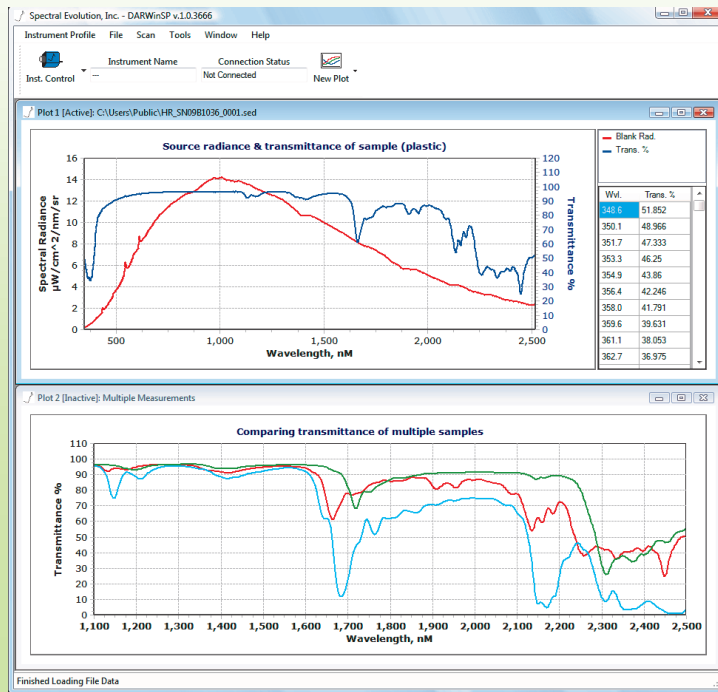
Spectral Evolution, Inc. - DARWinSP v.1.0.3666

Instrument Profile File Scan Tools Window Help

Inst. Control

Instrument Name
—

Connection Status
Not Connected

New Plot

Plot 1 [Active]: C:\Users\Public\HR_SN09B1036_0001.sed

Source radiance & transmittance of sample (plastic)

Spectral Radiance μW/cm^2/nm/sr

Transmittance %

Wavelength, nM

0 2 4 6 8 10 12 14 16

0 10 20 30 40 50 60 70 80 90 100 110 120

500 1,000 1,500 2,000 2,500

Blank Rad.
Trans. %

| Wvl. | Trans. % |
|---|---|
| 348.6 | 51.852 |
| 350.1 | 48.966 |
| 351.7 | 47.333 |
| 353.3 | 46.25 |
| 354.9 | 43.86 |
| 356.4 | 42.246 |
| 358.0 | 41.791 |
| 359.6 | 39.631 |
| 361.1 | 38.053 |
| 362.7 | 36.975 |

Plot 2 [Inactive]: Multiple Measurements

Comparing transmittance of multiple samples

Transmittance %

0 10 20 30 40 50 60 70 80 90 100 110

1,100 1,200 1,300 1,400 1,500 1,600 1,700 1,800 1,900 2,000 2,100 2,200 2,300 2,400 2,500

Wavelength, nM

Finished Loading File Data